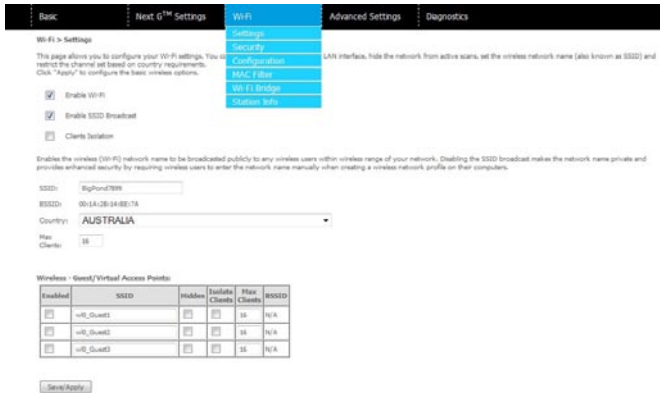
Basic | Next G™ Settings | WiFi | Advanced Settings | Diagnostics

Settings
Security
Configuration
MAC Filter
Wi-Fi Bridge
Station Info

Wi-Fi > Settings

This page allows you to configure your Wi-Fi settings. You c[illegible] LAN interface, hide the network from active scans, set the wireless network name (also known as SSID) and restrict the channel set based on country requirements.
Click "Apply" to configure the basic wireless options.

Enable Wi-Fi

Enable SSID Broadcast

Clients Isolation

Enables the wireless (Wi-Fi) network name to be broadcasted publicly to any wireless users within wireless range of your network. Disabling the SSID broadcast makes the network name private and provides enhanced security by requiring wireless users to enter the network name manually when creating a wireless network profile on their computers.

SSID: BigPond7899

BSSID: 00:1A:2B:14:88:7A

Country: AUSTRALIA

Max Clients: 16

Wireless - Guest/Virtual Access Points:

| Enabled | SSID | Hidden | Isolate Clients | Max Clients | BSSID |
|---|---|---|---|---|---|
| | wl0_Guest1 | | | 16 | N/A |
| | wl0_Guest2 | | | 16 | N/A |
| | wl0_Guest3 | | | 16 | N/A |

Save/Apply